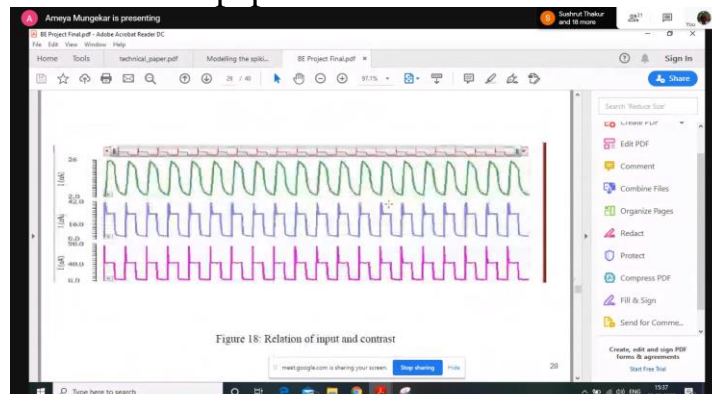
A Ameya Mungekar is presenting

S Sushrut Thakur and 18 more

21

You

BE Project Final.pdf - Adobe Acrobat Reader DC

File Edit View Window Help

Home Tools technical_paper.pdf Modelling the spiki... BE Project Final.pdf ×

Sign In

28 / 40

97.1%

Share

Search 'Reduce Size'

Create PDF

Edit PDF

Comment

Combine Files

Organize Pages

Redact

Protect

Compress PDF

Fill & Sign

Send for Comme...

Create, edit and sign PDF forms & agreements

Start Free Trial

20

I (nA)

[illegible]

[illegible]

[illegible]

I (nA)

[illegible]

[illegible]

Figure 18: Relation of input and contrast

28

meet.google.com is sharing your screen. Stop sharing Hide

Type here to search

ENG

15:37